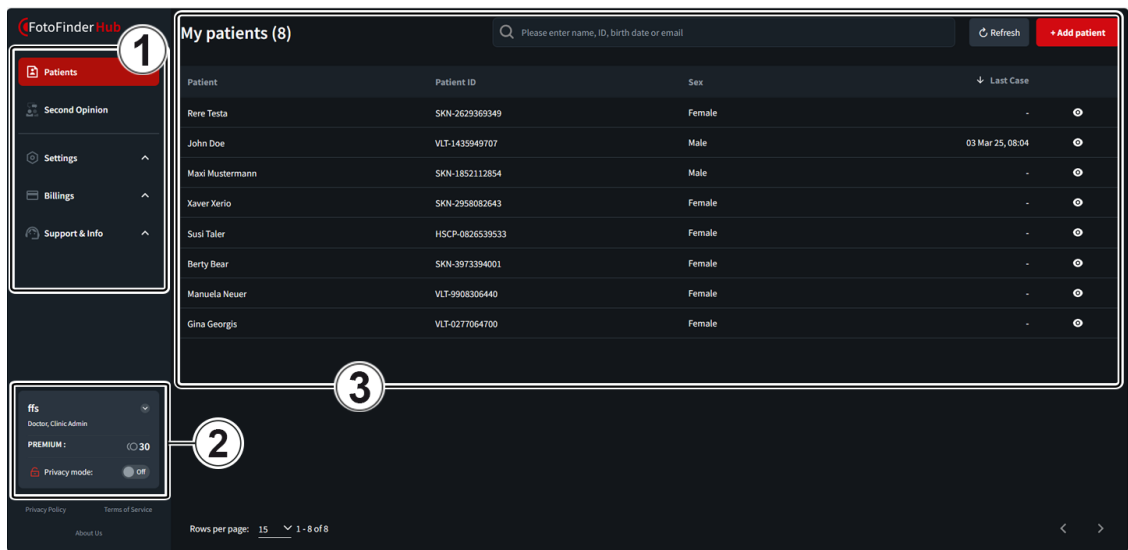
FotoFinder Hub

1

Patients

Second Opinion

Settings

Billings

Support & Info

2

ffs

Doctor, Clinic Admin

PREMIUM : 30

Privacy mode: Off

Privacy Policy Terms of Service

About Us

My patients (8)

Please enter name, ID, birth date or email

Refresh

+ Add patient

| Patient | Patient ID | Sex | Last Case |
|---|---|---|---|
| Rere Testa | SKN-2629369349 | Female | - |
| John Doe | VLT-1435949707 | Male | 03 Mar 25, 08:04 |
| Maxi Mustermann | SKN-1852112854 | Male | - |
| Xaver Xerio | SKN-2958082643 | Female | - |
| Susi Taler | HSCP-0826539533 | Female | - |
| Berty Bear | SKN-3973394001 | Female | - |
| Manuela Neuer | VLT-9908306440 | Female | - |
| Gina Georgis | VLT-0277064700 | Female | - |

3

Rows per page: 15 1 - 8 of 8